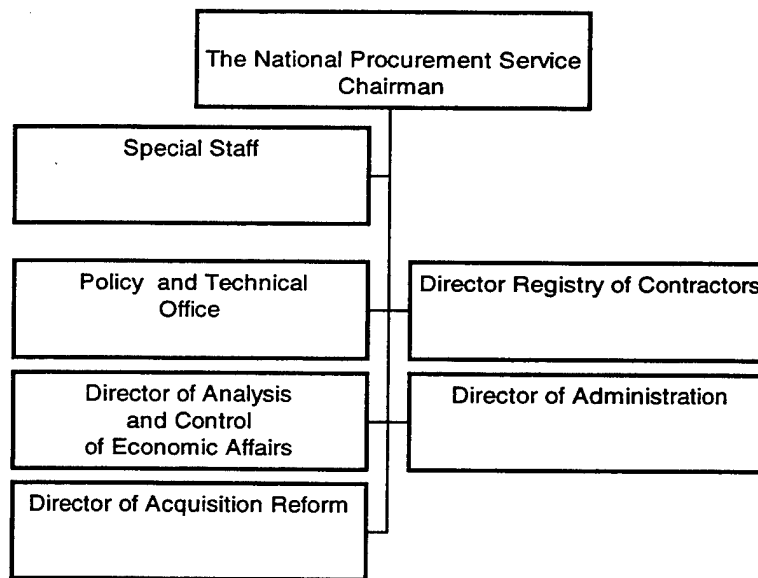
The National Procurement Service Chairman

Special Staff

Policy and Technical Office

Director Registry of Contractors

Director of Analysis and Control of Economic Affairs

Director of Administration

Director of Acquisition Reform